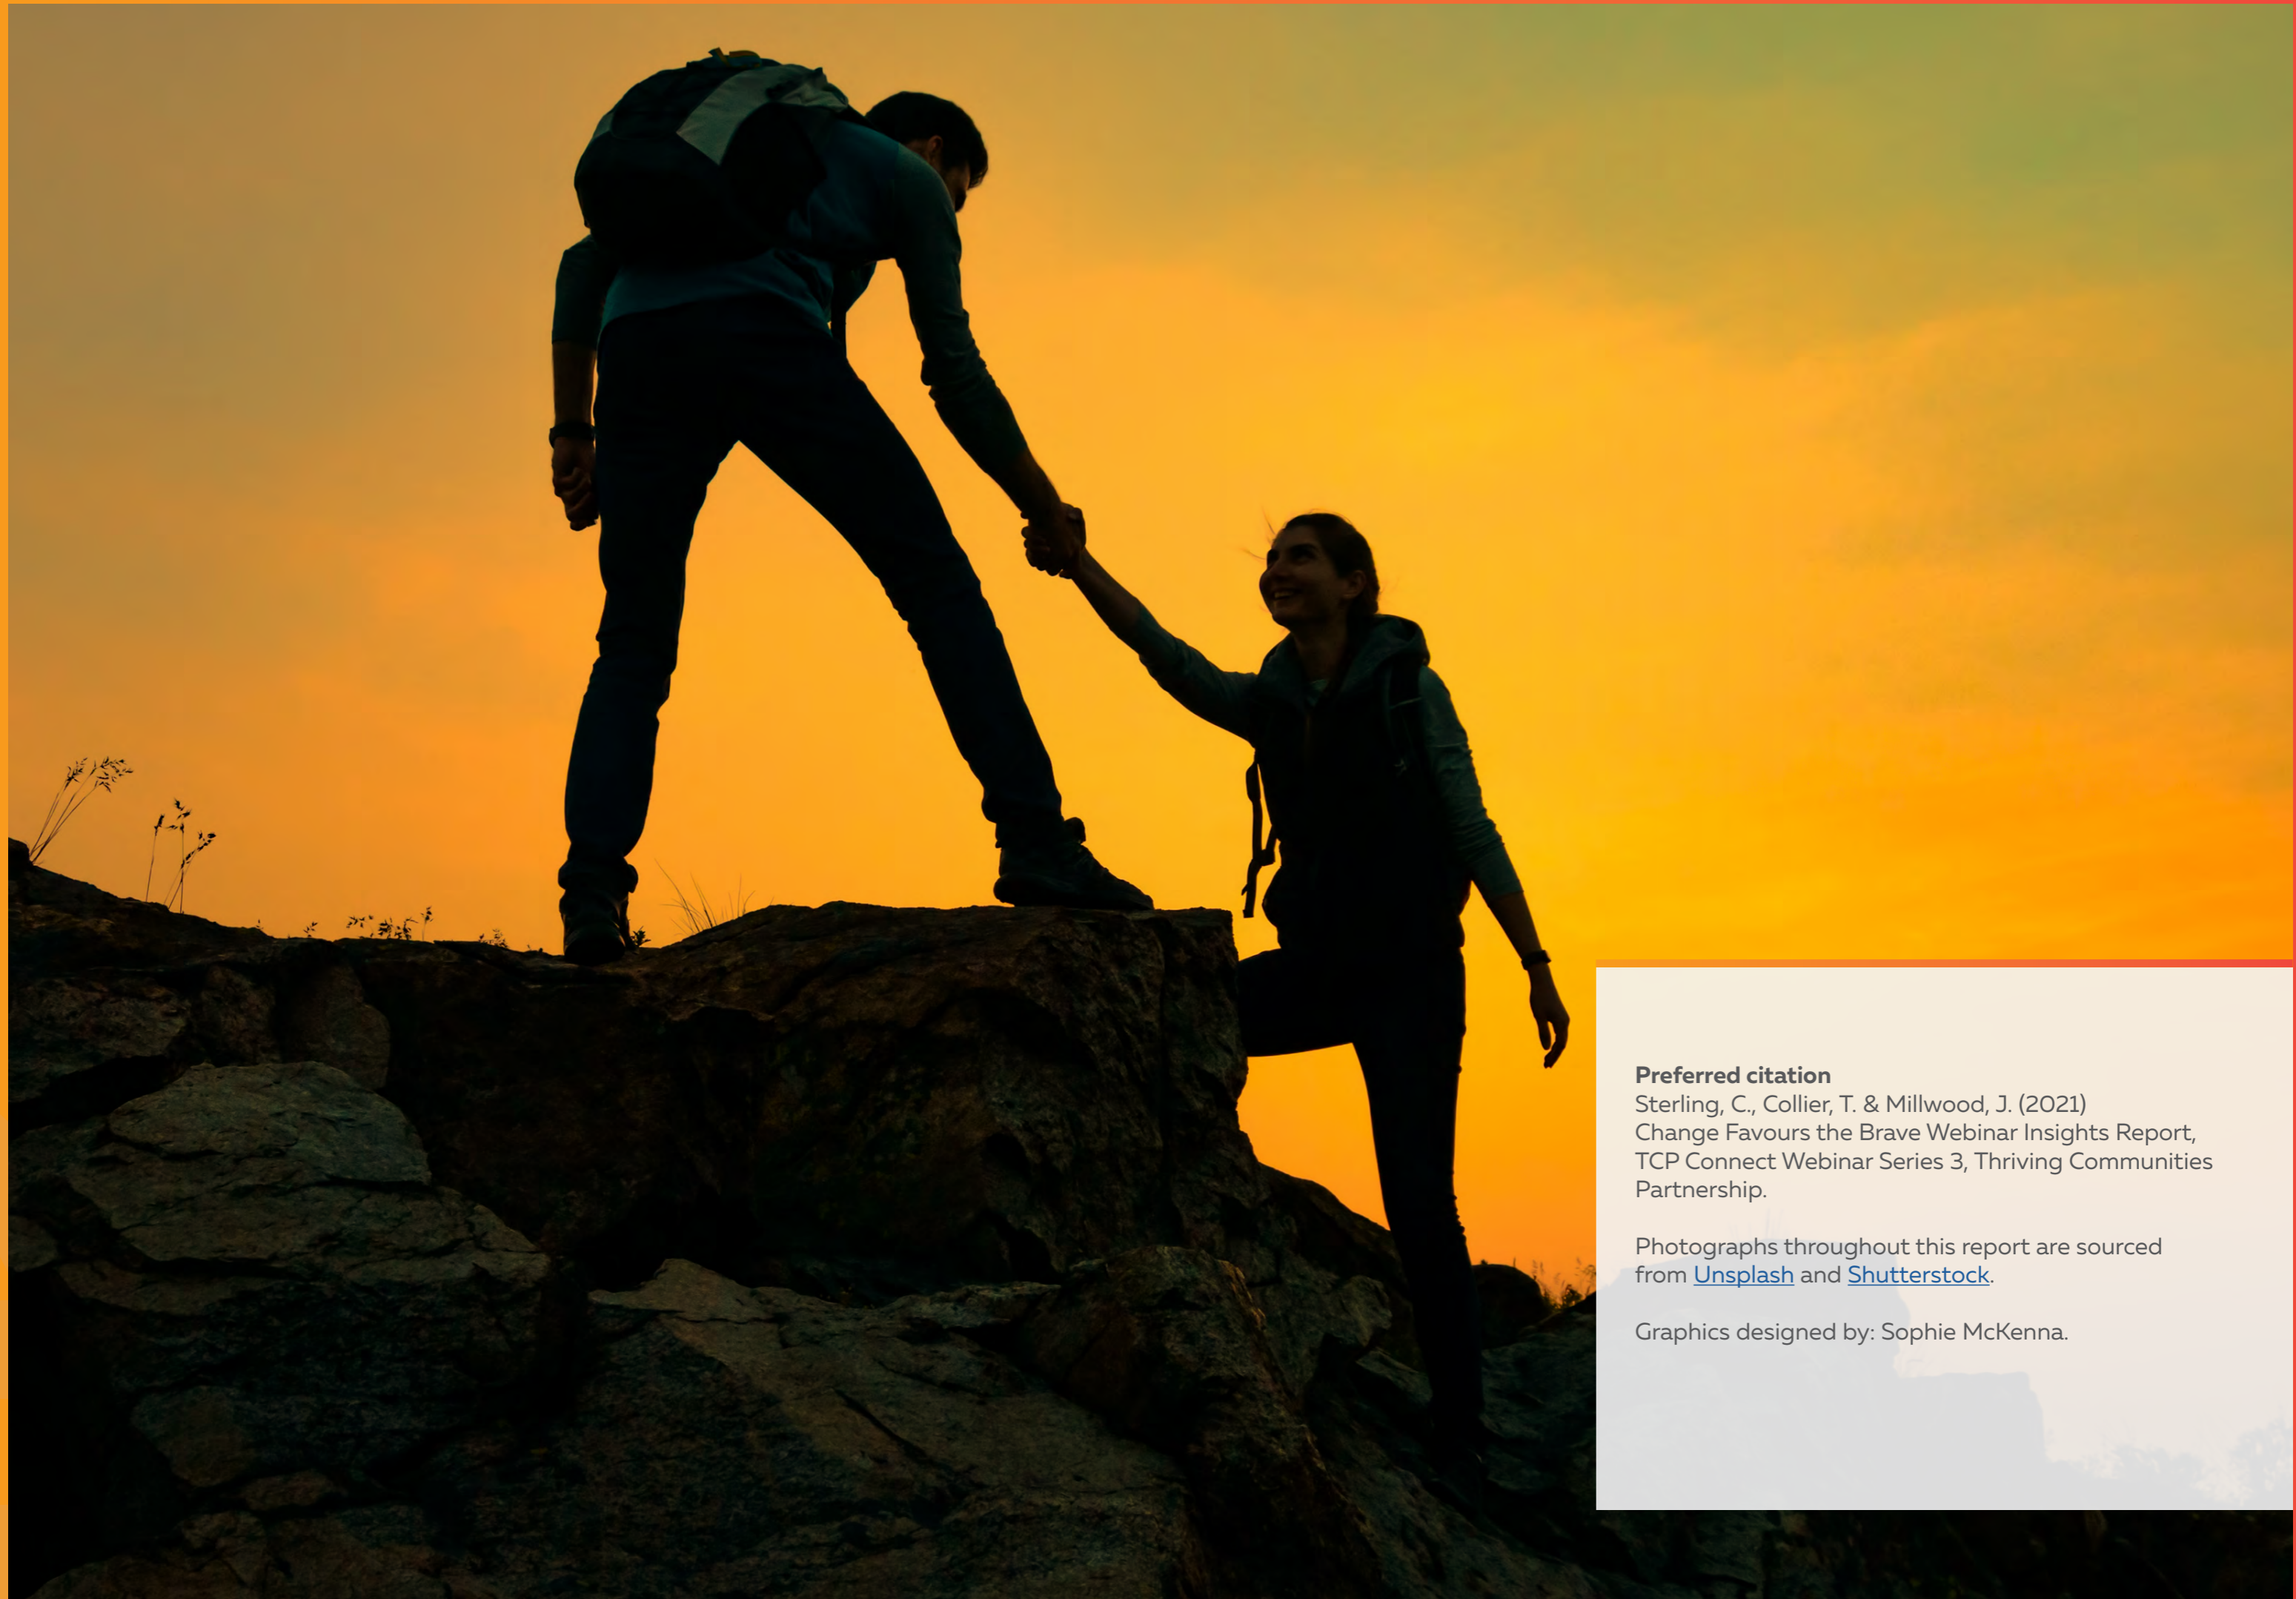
**Preferred citation**
Sterling, C., Collier, T. & Millwood, J. (2021) Change Favours the Brave Webinar Insights Report, TCP Connect Webinar Series 3, Thriving Communities Partnership.

Photographs throughout this report are sourced from Unsplash and Shutterstock.

Graphics designed by: Sophie McKenna.